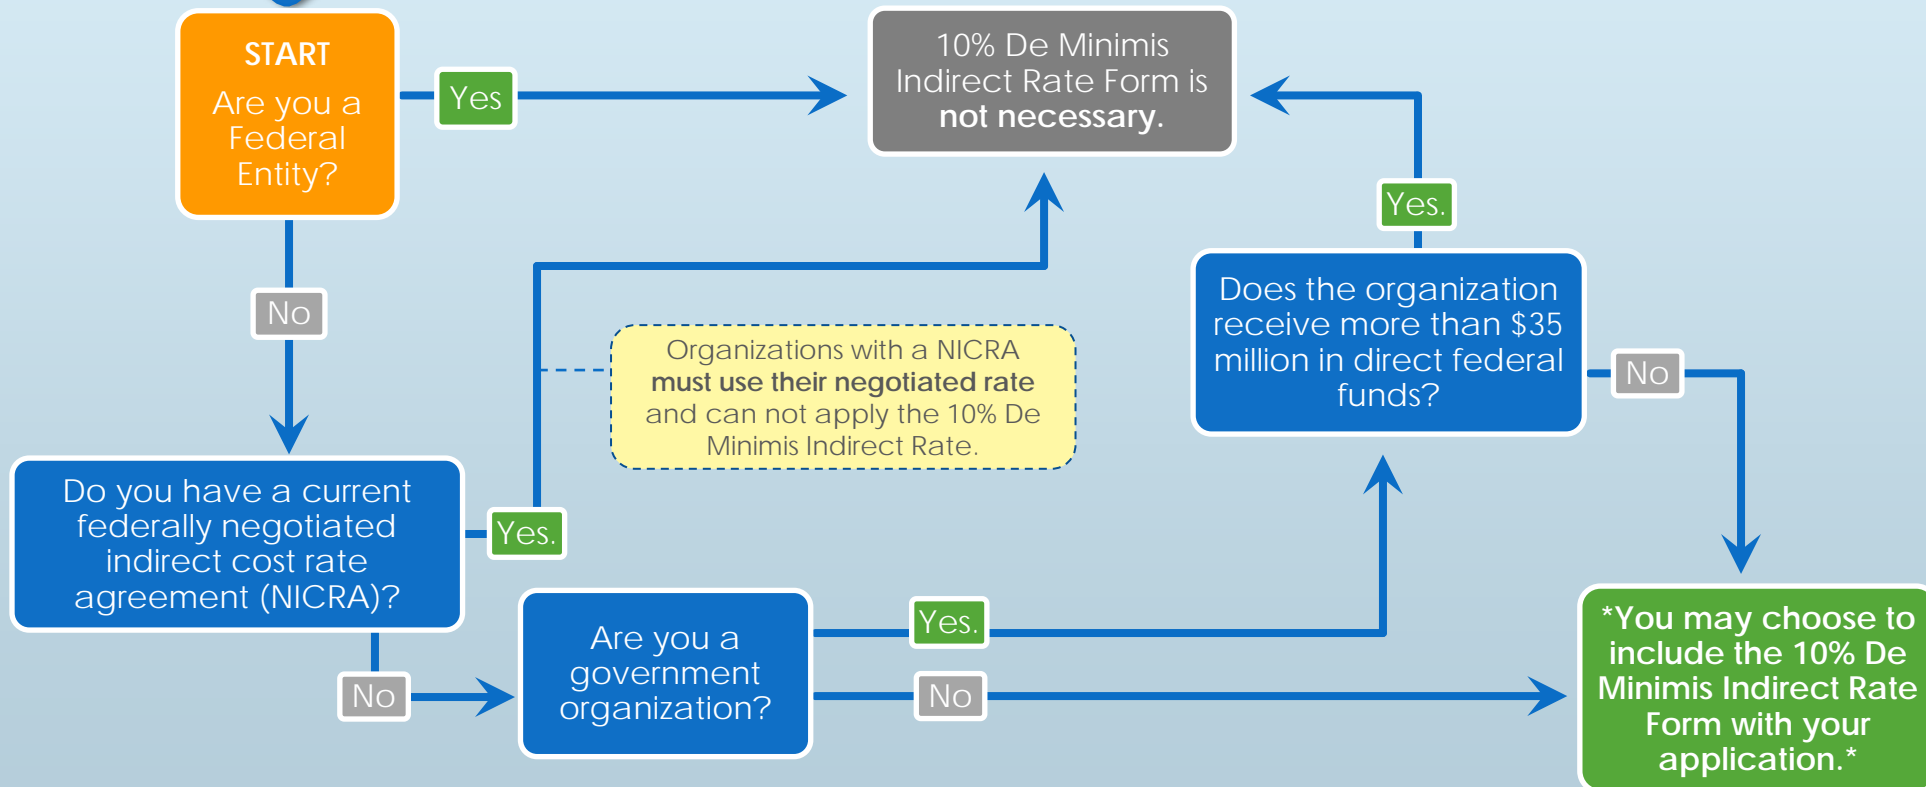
START
Are you a Federal Entity?

Yes

10% De Minimis Indirect Rate Form is not necessary.

Yes.

Does the organization receive more than $35 million in direct federal funds?

No

No

Organizations with a NICRA must use their negotiated rate and can not apply the 10% De Minimis Indirect Rate.

Do you have a current federally negotiated indirect cost rate agreement (NICRA)?

Yes.

No

Are you a government organization?

Yes.

No

*You may choose to include the 10% De Minimis Indirect Rate Form with your application.*